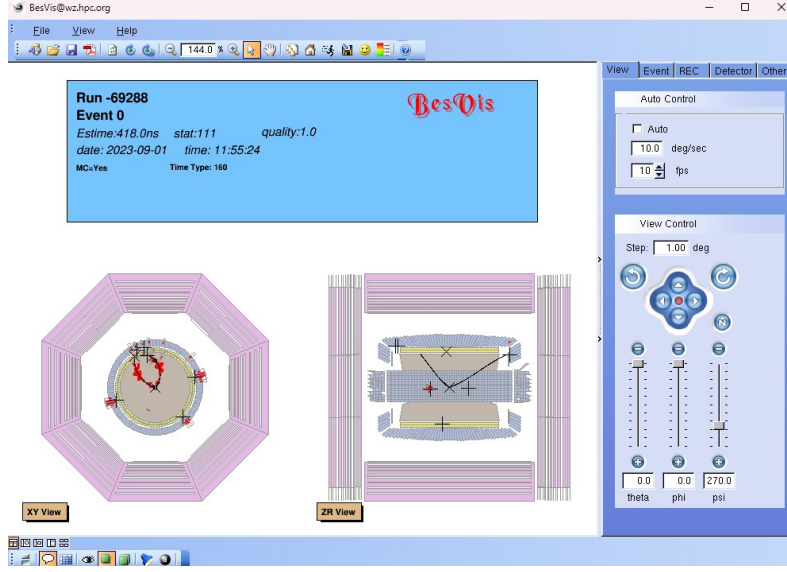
BesVis@wz.hpc.org

File View Help

144.0 %

Run -69288
Event 0
Estime:418.0ns stat:111 quality:1.0
date: 2023-09-01 time: 11:55:24
MC=Yes Time Type: 160

BesVis

XY View

ZR View

View Event REC Detector Other

Auto Control

Auto

10.0 deg/sec

10 fps

View Control

Step: 1.00 deg

N

0.0 0.0 270.0

theta phi psi